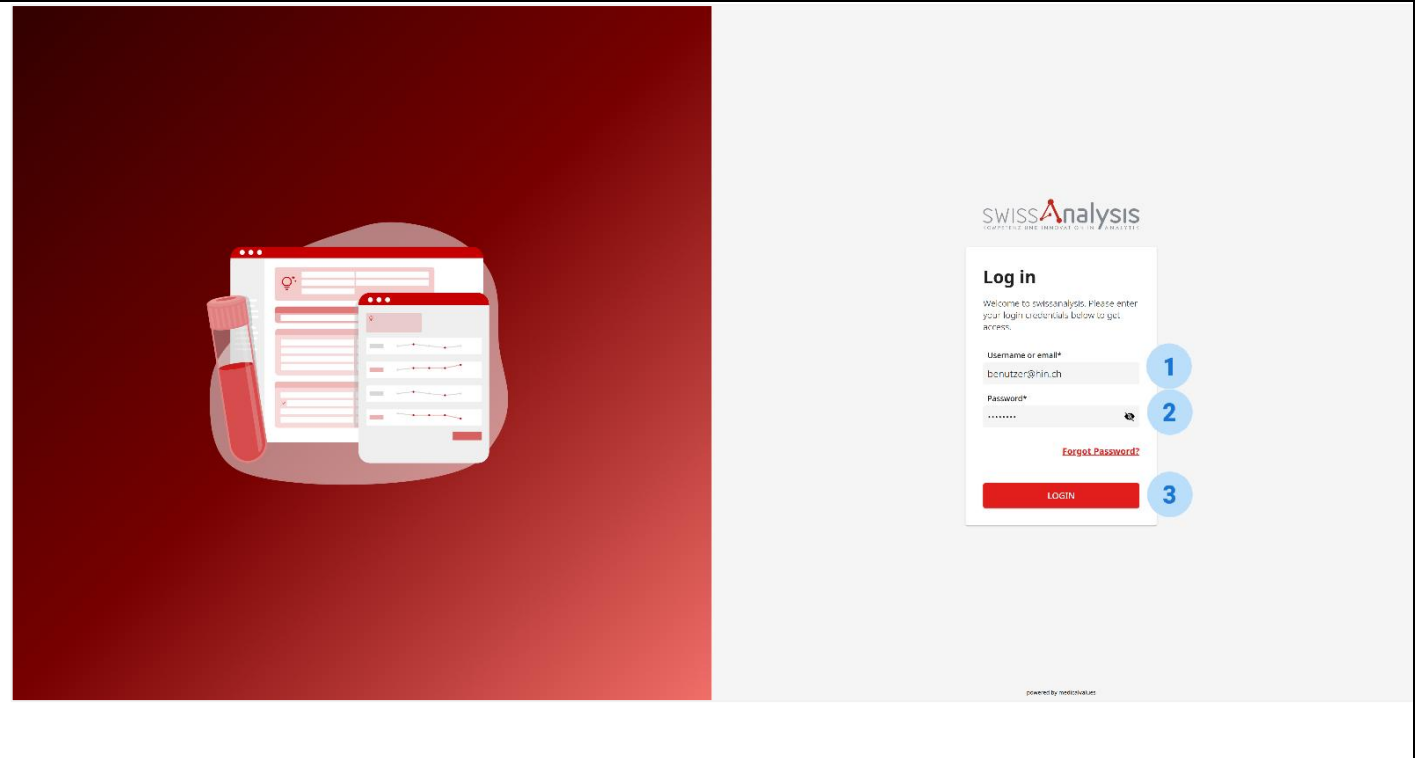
swissAnalysis
COMPETENCE AND INNOVATION IN ANALYTIC

Log in

Welcome to swissanalysis. Please enter your login credentials below to get access.

Username or email*
benutzer@hin.ch
1

Password*
••••••••
2

Forgot Password?

LOGIN
3

powered by medicalvalues